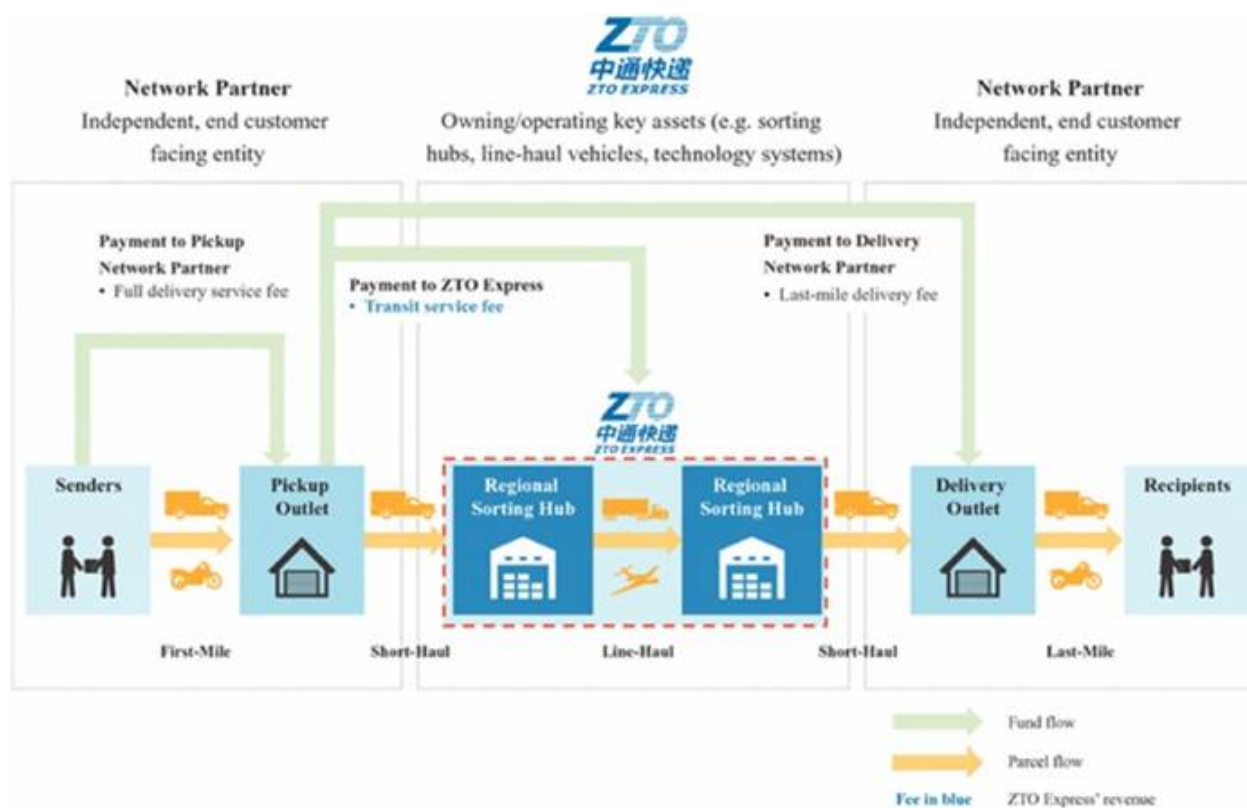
ZTO
中通快递
ZTO EXPRESS

Network Partner
Independent, end customer facing entity

Owning/operating key assets (e.g. sorting hubs, line-haul vehicles, technology systems)

Network Partner
Independent, end customer facing entity

Payment to Pickup Network Partner
• Full delivery service fee

Payment to ZTO Express
• Transit service fee

Payment to Delivery Network Partner
• Last-mile delivery fee

ZTO
中通快递
ZTO EXPRESS

Senders

Pickup Outlet

Regional Sorting Hub

Regional Sorting Hub

Delivery Outlet

Recipients

First-Mile

Short-Haul

Line-Haul

Short-Haul

Last-Mile

Fund flow

Parcel flow

Fee in blue ZTO Express' revenue